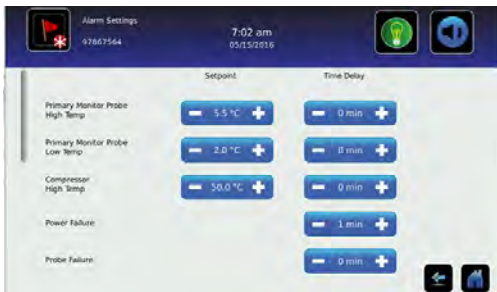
Alarm Settings
97867564

7:02 am
05/15/2016

Setpoint

Time Delay

Primary Monitor Probe High Temp

5.5 °C

0 min

Primary Monitor Probe Low Temp

2.0 °C

0 min

Compressor High Temp

50.0 °C

0 min

Power Failure

1 min

Probe Failure

0 min